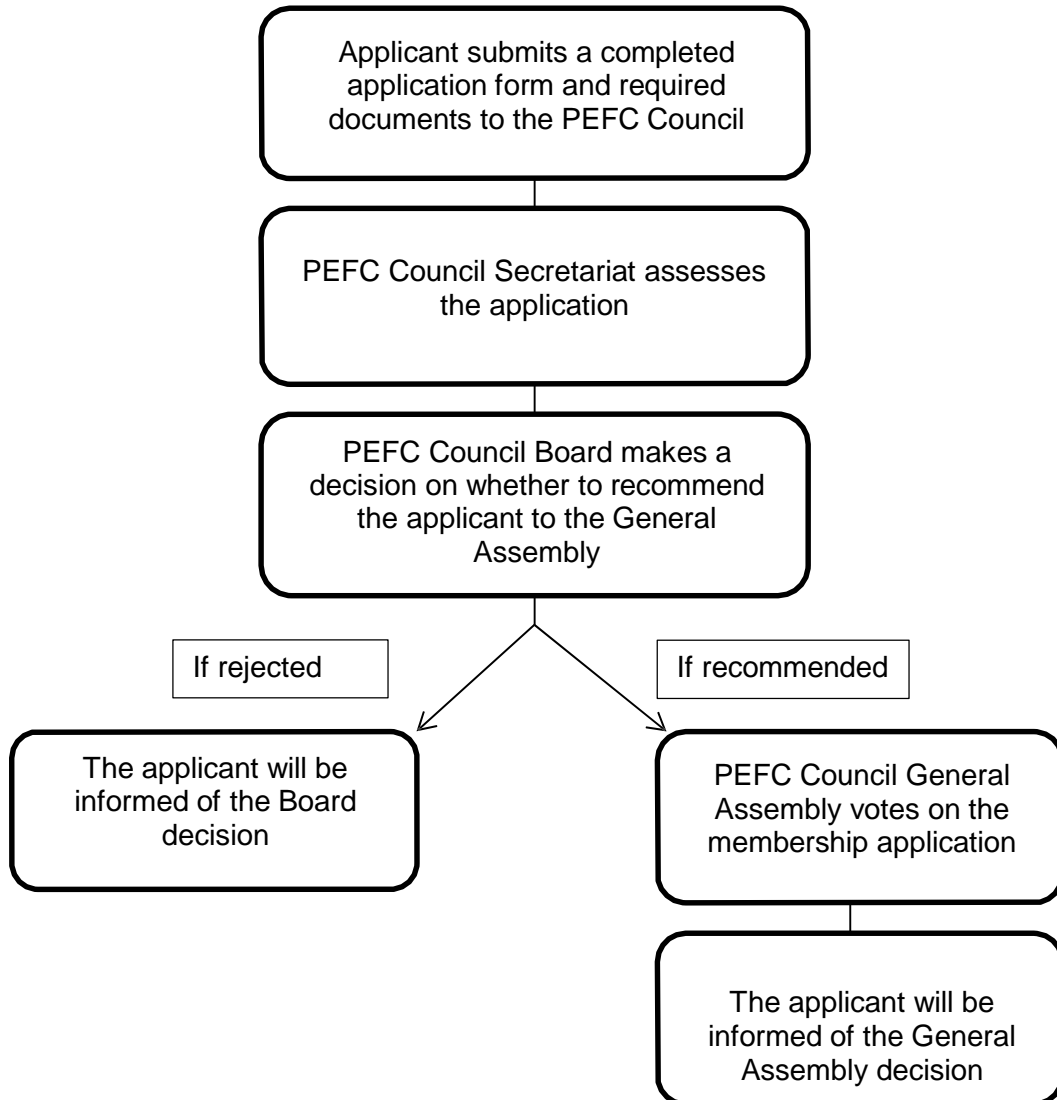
Applicant submits a completed application form and required documents to the PEFC Council

PEFC Council Secretariat assesses the application

PEFC Council Board makes a decision on whether to recommend the applicant to the General Assembly

If rejected

If recommended

The applicant will be informed of the Board decision

PEFC Council General Assembly votes on the membership application

The applicant will be informed of the General Assembly decision